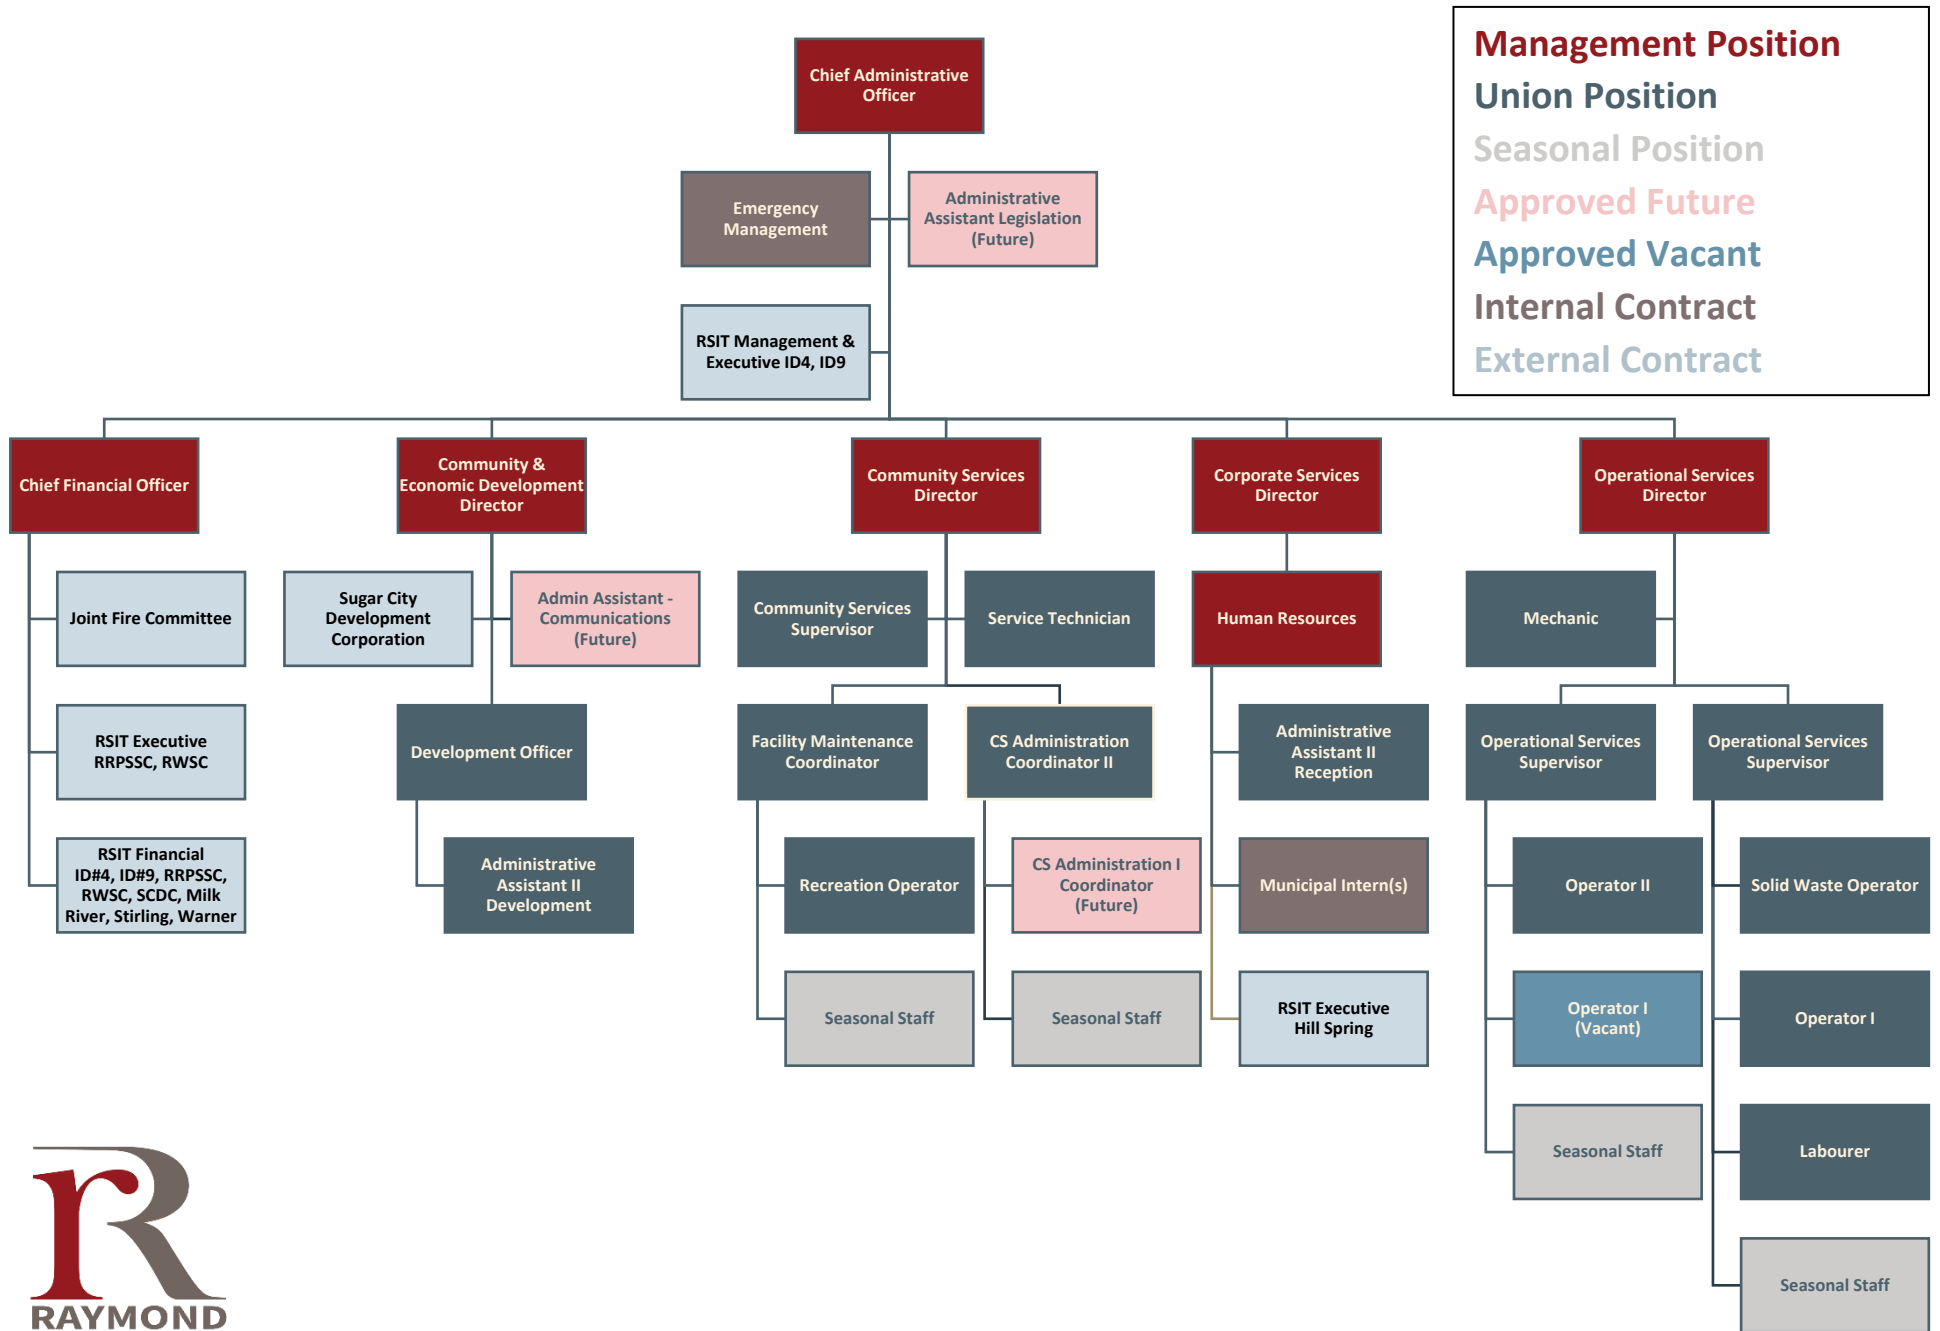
Management Position
Union Position
Seasonal Position
Approved Future
Approved Vacant
Internal Contract
External Contract

Chief Administrative Officer

Emergency Management

Administrative Assistant Legislation (Future)

RSIT Management & Executive ID4, ID9

Chief Financial Officer

Joint Fire Committee

RSIT Executive RRPSSC, RWSC

RSIT Financial ID#4, ID#9, RRPSSC, RWSC, SCDC, Milk River, Stirling, Warner

Community & Economic Development Director

Sugar City Development Corporation

Admin Assistant - Communications (Future)

Development Officer

Administrative Assistant II Development

Community Services Director

Community Services Supervisor

Service Technician

Facility Maintenance Coordinator

CS Administration Coordinator II

Recreation Operator

CS Administration I Coordinator (Future)

Seasonal Staff

Seasonal Staff

Corporate Services Director

Human Resources

Administrative Assistant II Reception

Municipal Intern(s)

RSIT Executive Hill Spring

Operational Services Director

Mechanic

Operational Services Supervisor

Operational Services Supervisor

Operator II

Operator I (Vacant)

Seasonal Staff

Solid Waste Operator

Operator I

Labourer

Seasonal Staff

RAYMOND